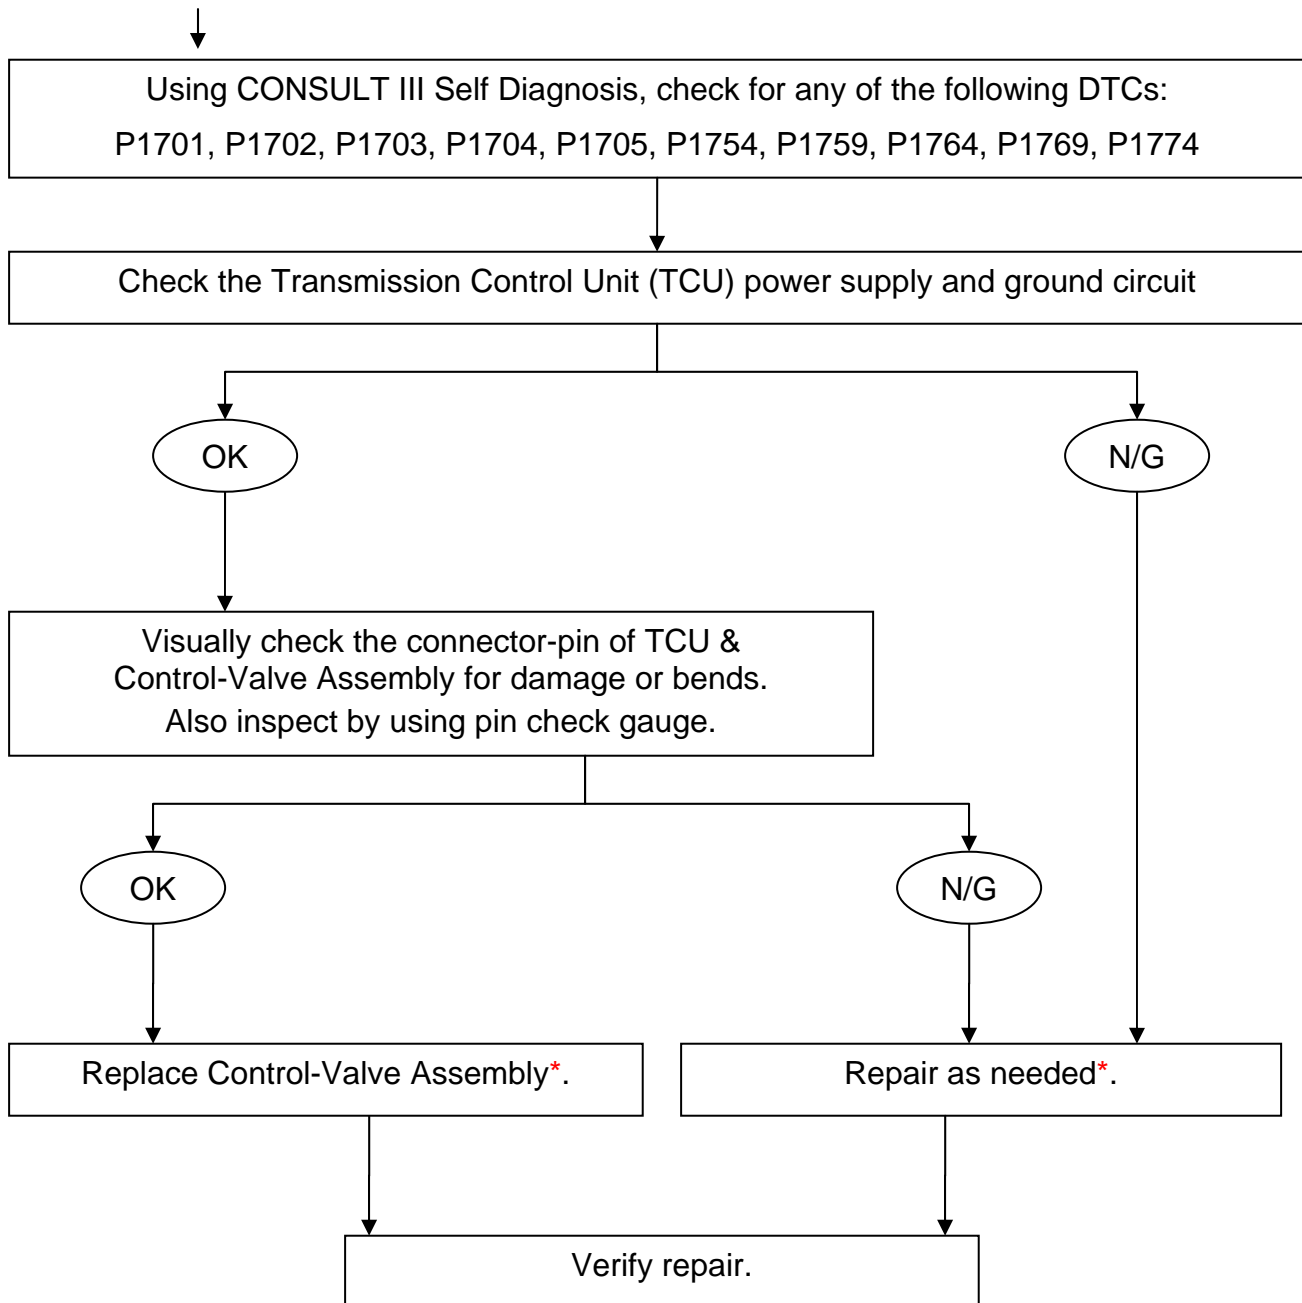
Using CONSULT III Self Diagnosis, check for any of the following DTCs:
P1701, P1702, P1703, P1704, P1705, P1754, P1759, P1764, P1769, P1774

Check the Transmission Control Unit (TCU) power supply and ground circuit

OK

N/G

Visually check the connector-pin of TCU & Control-Valve Assembly for damage or bends.
Also inspect by using pin check gauge.

OK

N/G

Replace Control-Valve Assembly*.

Repair as needed*.

Verify repair.